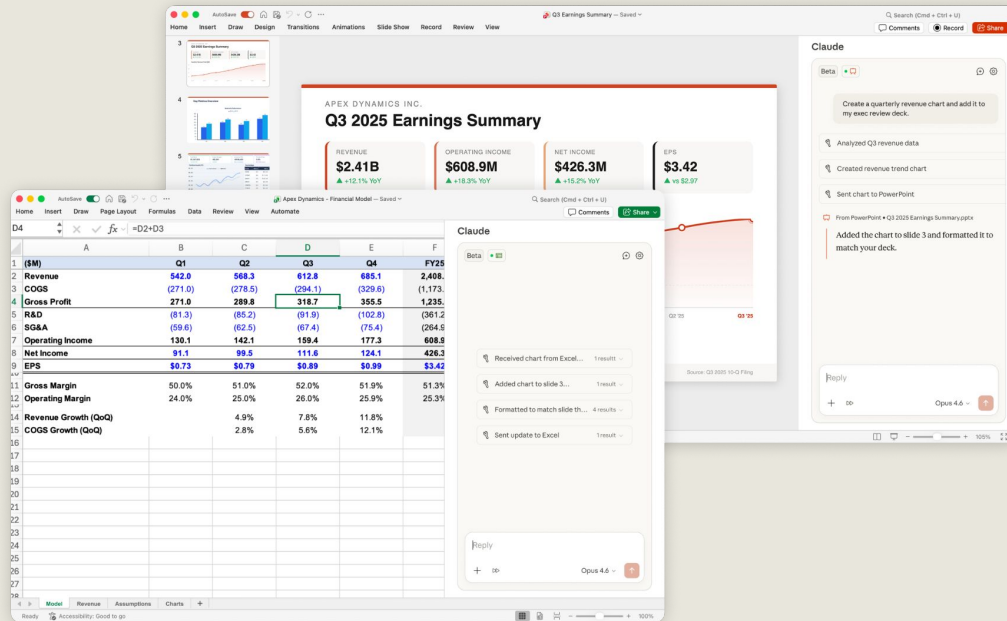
AutoSave
Q3 Earnings Summary — Saved
Search (Cmd + Ctrl + U)
Home Insert Draw Design Transitions Animations Slide Show Record Review View
Comments Record Share

3
Q3 2025 Earnings Summary
4
5

APEX DYNAMICS INC.
Q3 2025 Earnings Summary

REVENUE
$2.41B
▲ +12.1% YoY

OPERATING INCOME
$608.9M
▲ +18.3% YoY

NET INCOME
$426.3M
▲ +15.2% YoY

EPS
$3.42
▲ vs $2.97

Q1 '25
Q3 '25
Source: Q3 2025 10-Q Filing

Claude
Beta
Create a quarterly revenue chart and add it to my exec review deck.
Analyzed Q3 revenue data
Created revenue trend chart
Sent chart to PowerPoint
From PowerPoint • Q3 2025 Earnings Summary.pptx
Added the chart to slide 3 and formatted it to match your deck.
Reply
Opus 4.6
105%

AutoSave
Apex Dynamics - Financial Model — Saved
Search (Cmd + Ctrl + U)
Home Insert Draw Page Layout Formulas Data Review View Automate
Comments Share
D4
fx =D2+D3

| | A | B | C | D | E | F |
|---|---|---|---|---|---|---|
| 1 | ($M) | Q1 | Q2 | Q3 | Q4 | FY25 |
| 2 | Revenue | 542.0 | 568.3 | 612.8 | 685.1 | 2,408. |
| 3 | COGS | (271.0) | (278.5) | (294.1) | (329.6) | (1,173. |
| 4 | Gross Profit | 271.0 | 289.8 | 318.7 | 355.5 | 1,235. |
| 5 | R&D | (81.3) | (85.2) | (91.9) | (102.8) | (361.2 |
| 6 | SG&A | (59.6) | (62.5) | (67.4) | (75.4) | (264.9 |
| 7 | Operating Income | 130.1 | 142.1 | 159.4 | 177.3 | 608.9 |
| 8 | Net Income | 91.1 | 99.5 | 111.6 | 124.1 | 426.3 |
| 9 | EPS | $0.73 | $0.79 | $0.89 | $0.99 | $3.42 |
| 11 | Gross Margin | 50.0% | 51.0% | 52.0% | 51.9% | 51.3% |
| 12 | Operating Margin | 24.0% | 25.0% | 26.0% | 25.9% | 25.3% |
| 14 | Revenue Growth (QoQ) | | 4.9% | 7.8% | 11.8% | |
| 15 | COGS Growth (QoQ) | | 2.8% | 5.6% | 12.1% | |

16
17
18
19
20
21
22
23
24
25
26
27
28

Claude
Beta
Received chart from Excel... 1 result
Added chart to slide 3... 1 result
Formatted to match slide th... 4 results
Sent update to Excel 1 result
Reply
Opus 4.6

Model Revenue Assumptions Charts +
Ready Accessibility: Good to go
100%